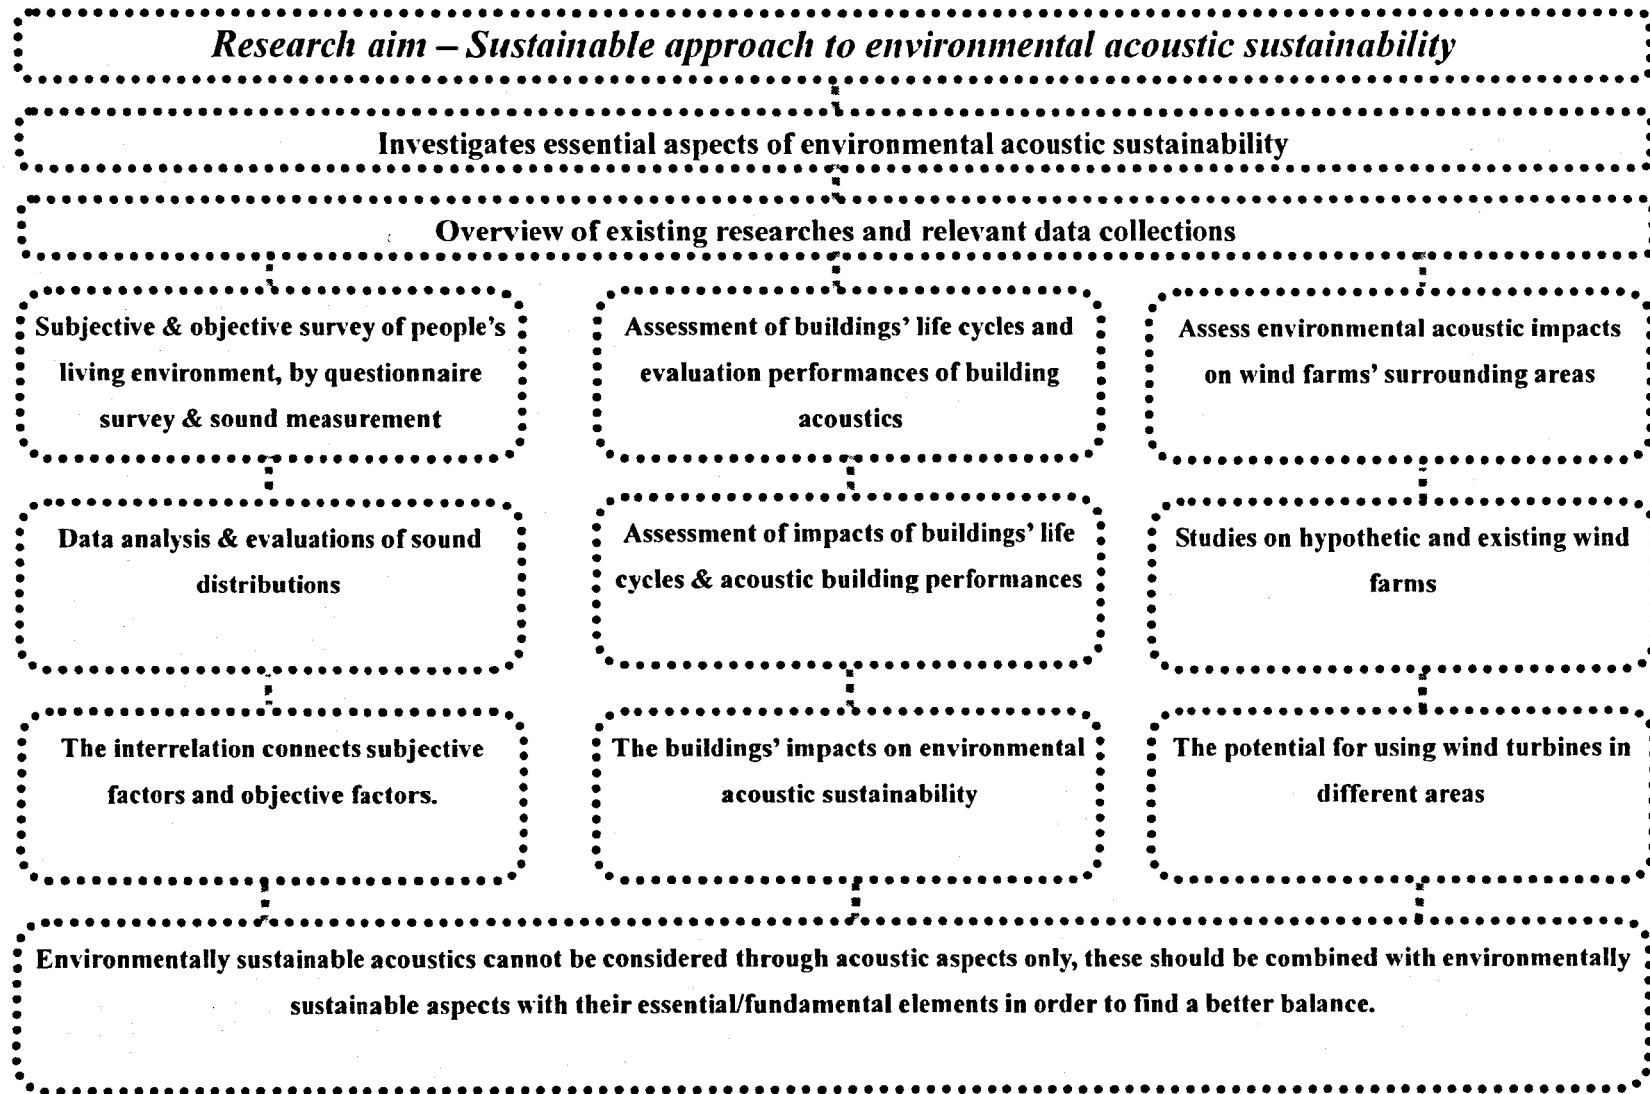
Research aim – Sustainable approach to environmental acoustic sustainability

Investigates essential aspects of environmental acoustic sustainability

Overview of existing researches and relevant data collections

Subjective & objective survey of people's living environment, by questionnaire survey & sound measurement

Data analysis & evaluations of sound distributions

The interrelation connects subjective factors and objective factors.

Assessment of buildings' life cycles and evaluation performances of building acoustics

Assessment of impacts of buildings' life cycles & acoustic building performances

The buildings' impacts on environmental acoustic sustainability

Assess environmental acoustic impacts on wind farms' surrounding areas

Studies on hypothetic and existing wind farms

The potential for using wind turbines in different areas

Environmentally sustainable acoustics cannot be considered through acoustic aspects only, these should be combined with environmentally sustainable aspects with their essential/fundamental elements in order to find a better balance.